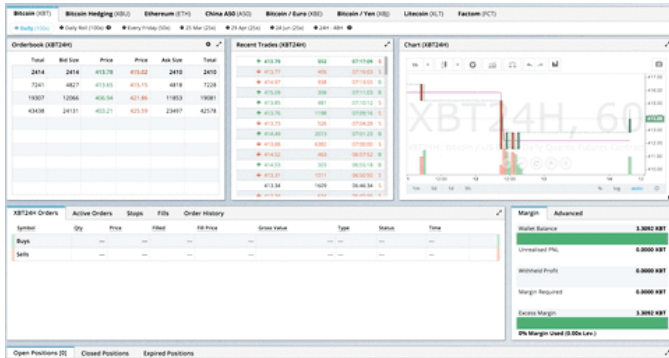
Bitcoin (XBT) | Bitcoin Hedging (XBU) | Ethereum (ETH) | China A50 (A50) | Bitcoin / Euro (XBE) | Bitcoin / Yen (XBJ) | Litecoin (XLT) | Factom (FCT)

Daily (10s) | Daily Roll (100s) | Every Friday (50s) | 25 Mar (25s) | 29 Apr (25s) | 24 Jun (25s) | 24H - XBH

Orderbook (XBT24H)

| Total | Bid Size | Price | Price | Ask Size | Total |
|---|---|---|---|---|---|
| 2414 | 2414 | 415.78 | 415.02 | 2410 | 2410 |
| 7241 | 4827 | 415.65 | 415.73 | 4818 | 7228 |
| 19307 | 12066 | 406.94 | 421.86 | 11853 | 19081 |
| 43438 | 24131 | 403.21 | 425.59 | 23497 | 42579 |

Recent Trades (XBT24H)

| Price | Size | Time | |
|---|---|---|---|
| 415.78 | 932 | 07:17:09 | S |
| 413.77 | 405 | 07:16:03 | S |
| 414.97 | 938 | 07:15:03 | S |
| 415.29 | 308 | 07:11:03 | S |
| 415.85 | 481 | 07:10:12 | S |
| 415.76 | 1198 | 07:09:16 | S |
| 414.49 | 2073 | 07:01:23 | B |
| 413.73 | 328 | 07:04:29 | S |
| 413.86 | 6380 | 07:00:50 | S |
| 414.52 | 493 | 06:53:02 | S |
| 414.33 | 303 | 06:45:03 | S |
| 413.31 | 1011 | 06:50:52 | S |
| 413.34 | 1609 | 06:46:34 | S |

Chart (XBT24H)

XBT24H, 60

1m 5d 1d 6h | % log auto

XBT24H Orders | Active Orders | Stops | Fills | Order History

| Symbol | Qty | Price | Filled | Fill Price | Gross Value | Type | Status | Time |
|---|---|---|---|---|---|---|---|---|
| Buys | — | — | — | — | — | — | — | — |
| Sells | — | — | — | — | — | — | — | — |

Margin | Advanced

Wallet Balance 3.3092 XBT
Unrealised PNL 0.0000 XBT
Withheld Profit 0.0000 XBT
Margin Required 0.0000 XBT
Excess Margin 3.3092 XBT
0% Margin Used (0.00x Lev.)

Open Positions [0] | Closed Positions | Expired Positions